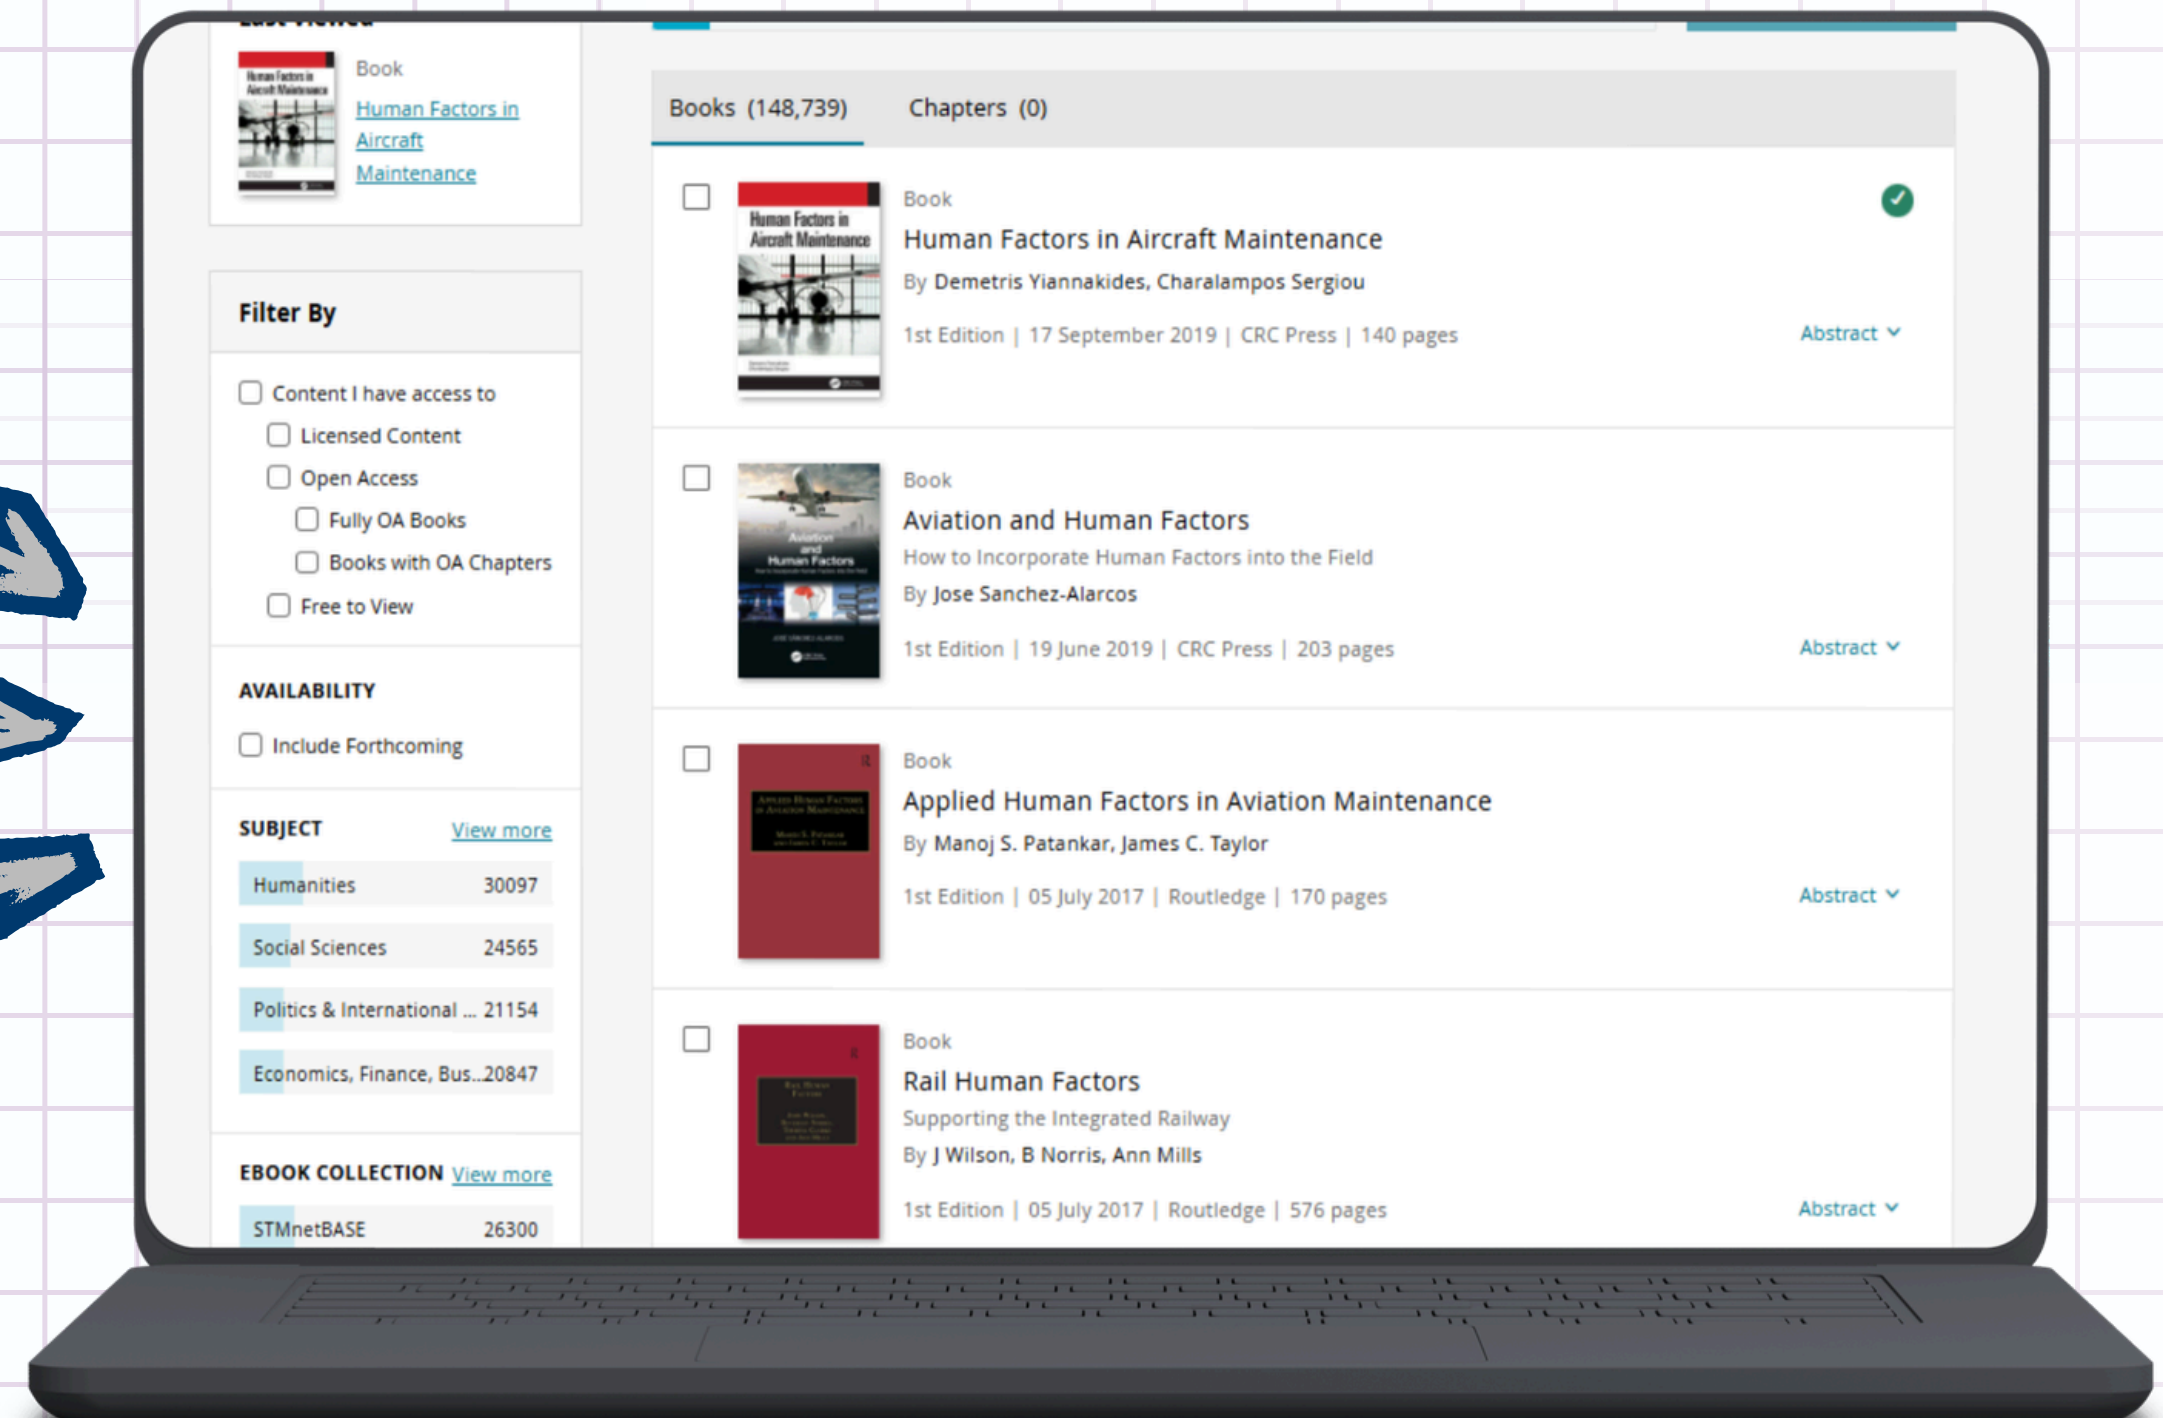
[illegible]

Book
Human Factors in Aircraft Maintenance

Filter By

Content I have access to
Licensed Content
Open Access
Fully OA Books
Books with OA Chapters
Free to View

AVAILABILITY

Include Forthcoming

SUBJECT View more

| | |
|---|---|
| Humanities | 30097 |
| Social Sciences | 24565 |
| Politics & International ... | 21154 |
| Economics, Finance, Bus... | 20847 |

EBOOK COLLECTION View more

| | |
|---|---|
| STMnetBASE | 26300 |

Books (148,739) Chapters (0)

Book
Human Factors in Aircraft Maintenance
By Demetris Yiannakides, Charalampos Sergiou
1st Edition | 17 September 2019 | CRC Press | 140 pages
Abstract

Book
Aviation and Human Factors
How to Incorporate Human Factors into the Field
By Jose Sanchez-Alarcos
1st Edition | 19 June 2019 | CRC Press | 203 pages
Abstract

Book
Applied Human Factors in Aviation Maintenance
By Manoj S. Patankar, James C. Taylor
1st Edition | 05 July 2017 | Routledge | 170 pages
Abstract

Book
Rail Human Factors
Supporting the Integrated Railway
By J Wilson, B Norris, Ann Mills
1st Edition | 05 July 2017 | Routledge | 576 pages
Abstract